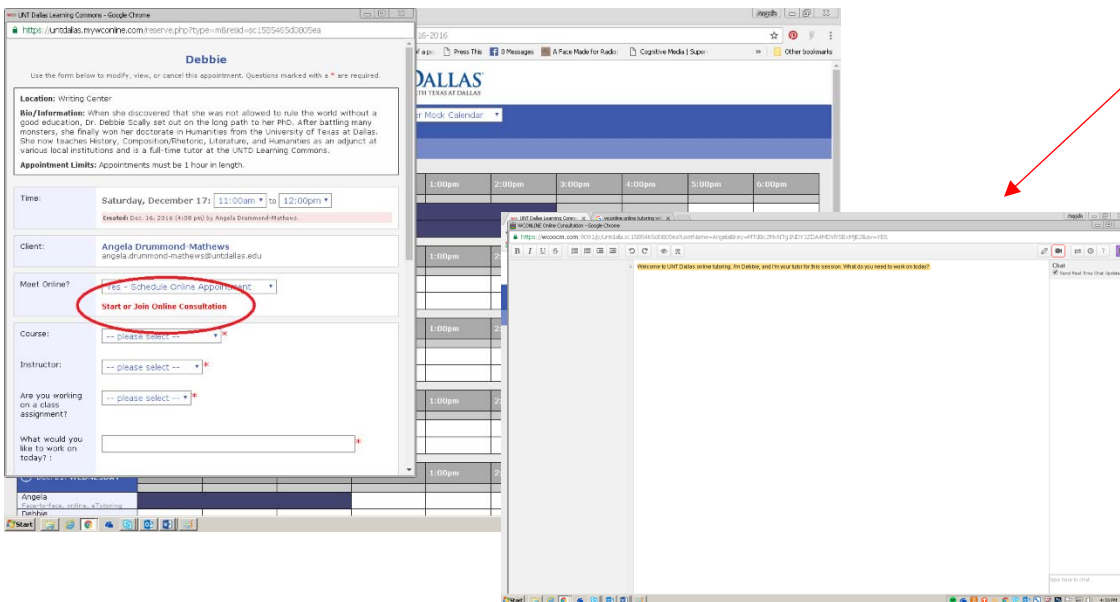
UNT Dallas Learning Commons - Google Chrome

https://untdallas.mywconline.com/reserve.php?type=m&resid=sc1585465d0805ea

Debbie

Use the form below to modify, view, or cancel this appointment. Questions marked with a * are required.

Location: Writing Center

Bio/Information: When she discovered that she was not allowed to rule the world without a good education, Dr. Debbie Scally set out on the long path to her PhD. After battling many monsters, she finally won her doctorate in Humanities from the University of Texas at Dallas. She now teaches History, Composition/Rhetoric, Literature, and Humanities as an adjunct at various local institutions and is a full-time tutor at the UNTD Learning Commons.

Appointment Limits: Appointments must be 1 hour in length.

Time: Saturday, December 17: 11:00am to 12:00pm

Created: Dec. 16, 2016 (4:08 pm) by Angela Drummond-Mathews.

Client: Angela Drummond-Mathews
angela.drummond-mathews@untdallas.edu

Meet Online? Yes - Schedule Online Appointment
Start or Join Online Consultation

Course: -- please select -- *

Instructor: -- please select -- *

Are you working on a class assignment? -- please select -- *

What would you like to work on today? : *

Angela
Face-to-face, online, eTutoring
Debbie

Start

Angela

16-2016

Press This | 0 Messages | A Face Made for Radio | Cognitive Media | Super | Other bookmarks

DALLAS
TH TEXAS AT DALLAS

r Mock Calendar

1:00pm | 2:00pm | 3:00pm | 4:00pm | 5:00pm | 6:00pm

1:00pm
1:00pm
1:00pm
1:00pm

UNT Dallas Learning Comm | wconline online tutoring

WCONLINE Online Consultation - Google Chrome

https://wcoocm.com:9001/p/untdallas-sc1585465d0805ea?userName=Angela&key=FTB8C2MNTqINDY1ZDA4MDlYSEVMJE2&av=YES

B I U S

Welcome to UNT Dallas online tutoring. I'm Debbie, and I'm your tutor for this session. What do you need to work on today?

Chat
Send Real Time Chat Updates

Type here to chat...

Start